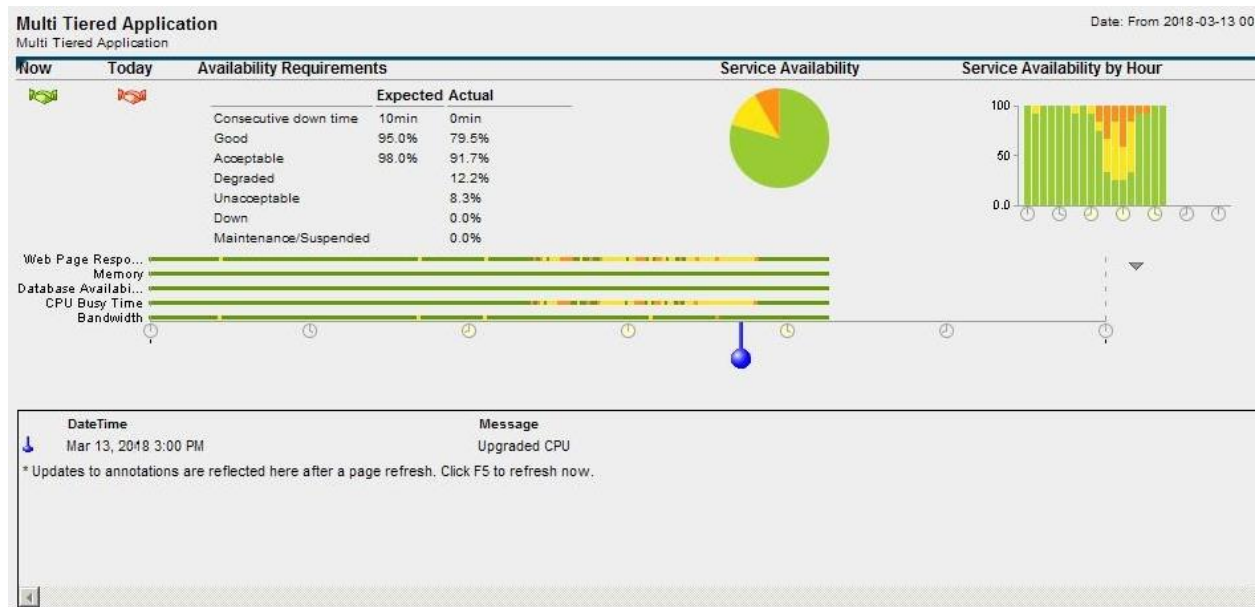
Multi Tiered Application
Multi Tiered Application

Date: From 2018-03-13 00

Now Today Availability Requirements Service Availability Service Availability by Hour

| | Expected | Actual |
|---|---|---|
| Consecutive down time | 10min | 0min |
| Good | 95.0% | 79.5% |
| Acceptable | 98.0% | 91.7% |
| Degraded | | 12.2% |
| Unacceptable | | 8.3% |
| Down | | 0.0% |
| Maintenance/Suspended | | 0.0% |

100
50
0.0

Web Page Respo...
Memory
Database Availabi...
CPU Busy Time
Bandwidth

DateTime Message
Mar 13, 2018 3:00 PM Upgraded CPU
* Updates to annotations are reflected here after a page refresh. Click F5 to refresh now.